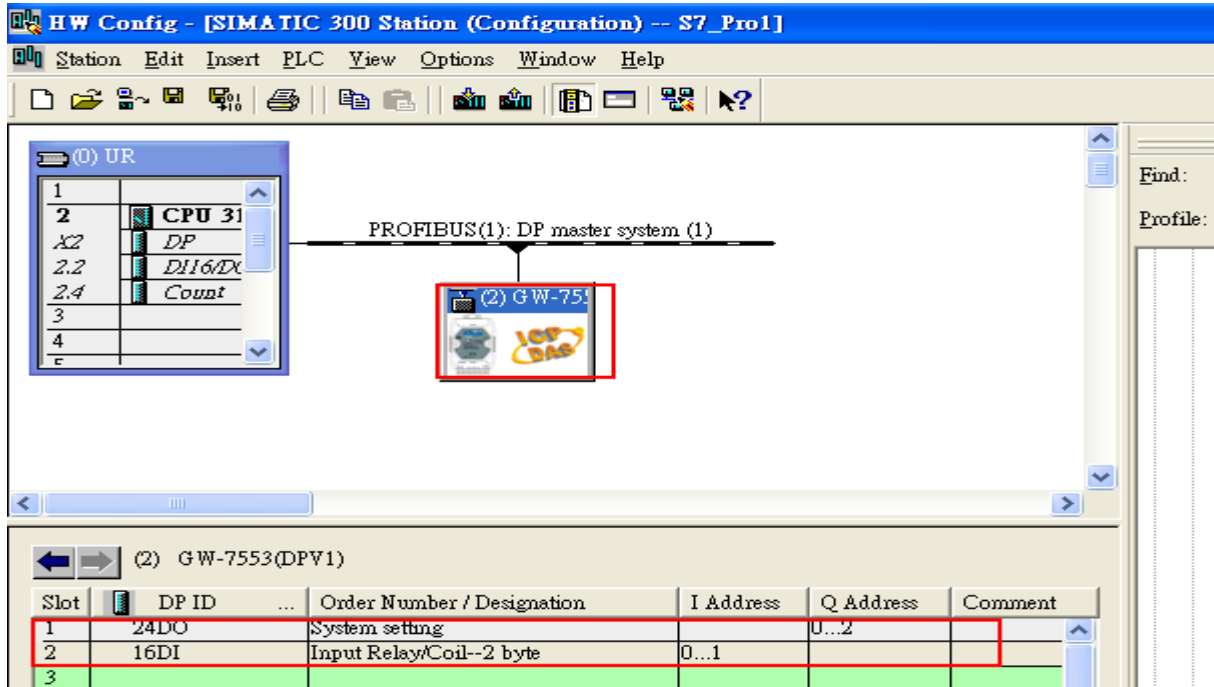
HW Config - [SIMATIC 300 Station (Configuration) -- S7_Pro1]

Station Edit Insert PLC View Options Window Help

(0) UR

| | |
|---|---|
| 1 | |
| 2 | CPU 31 |
| X2 | DP |
| 2.2 | DI16/DO |
| 2.4 | Count |
| 3 | |
| 4 | |

PROFIBUS(1): DP master system (1)

(2) GW-755

ICP DAS

Find:

Profile:

(2) GW-7553(DPV1)

| Slot | DP ID | Order Number / Designation | I Address | Q Address | Comment |
|---|---|---|---|---|---|
| 1 | 24DO | System setting | | 0...2 | |
| 2 | 16DI | Input Relay/Coil--2 byte | 0...1 | | |
| 3 | | | | | |